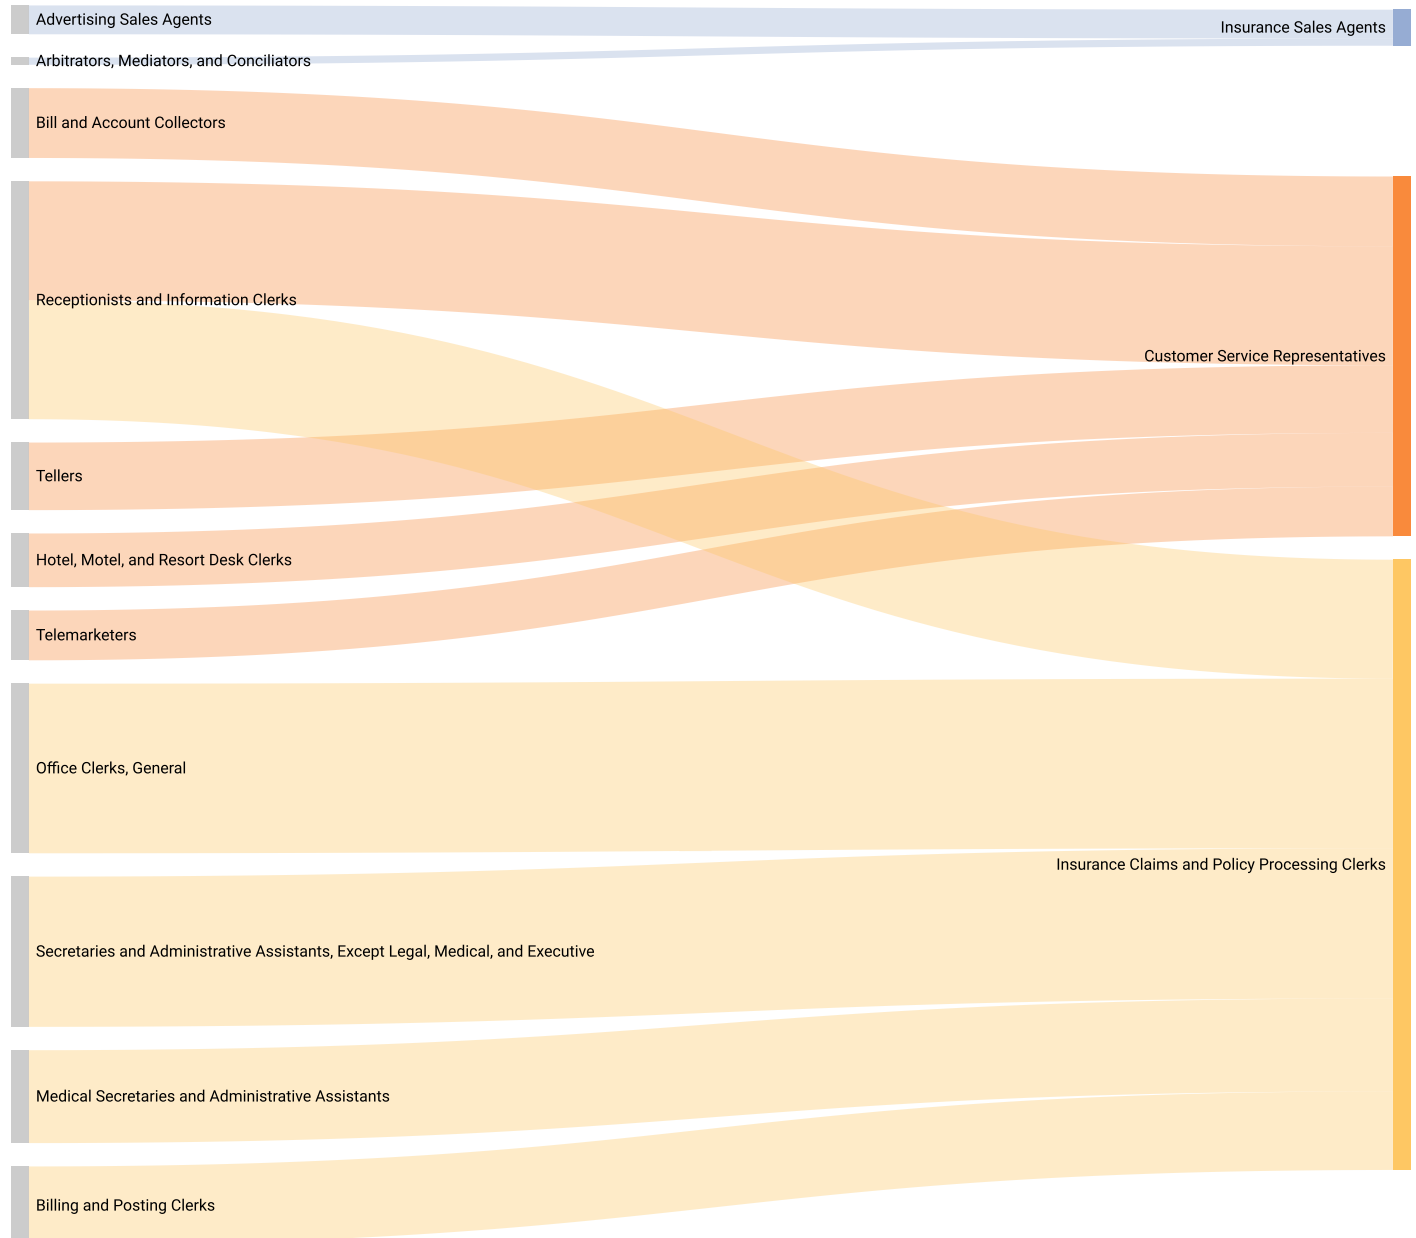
Advertising Sales Agents
Arbitrators, Mediators, and Conciliators
Bill and Account Collectors
Receptionists and Information Clerks
Tellers
Hotel, Motel, and Resort Desk Clerks
Telemarketers
Office Clerks, General
Secretaries and Administrative Assistants, Except Legal, Medical, and Executive
Medical Secretaries and Administrative Assistants
Billing and Posting Clerks

Insurance Sales Agents
Customer Service Representatives
Insurance Claims and Policy Processing Clerks